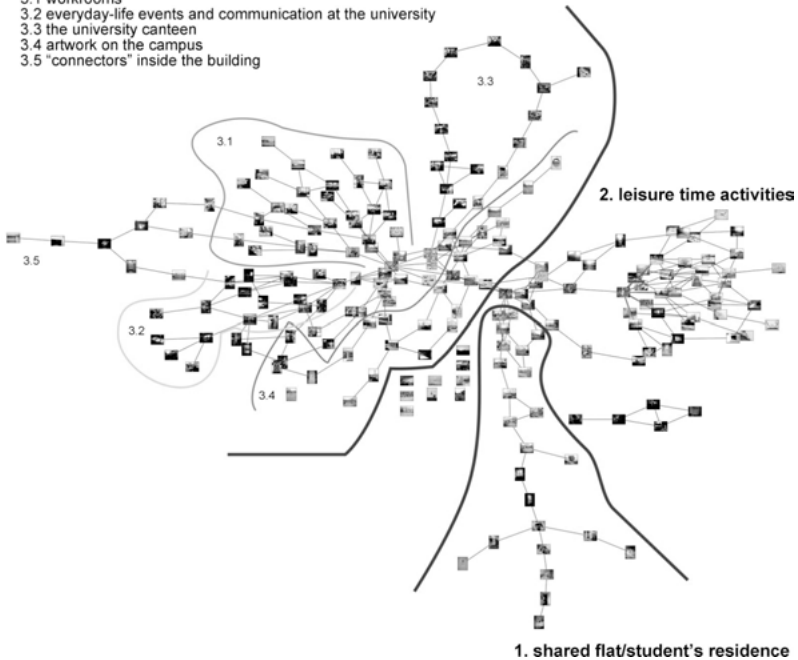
3.1 workrooms
3.2 everyday-life events and communication at the university
3.3 the university canteen
3.4 artwork on the campus
3.5 "connectors" inside the building

3.3

3.1

2. leisure time activities

3.5

3.2

3.4

1. shared flat/student's residence